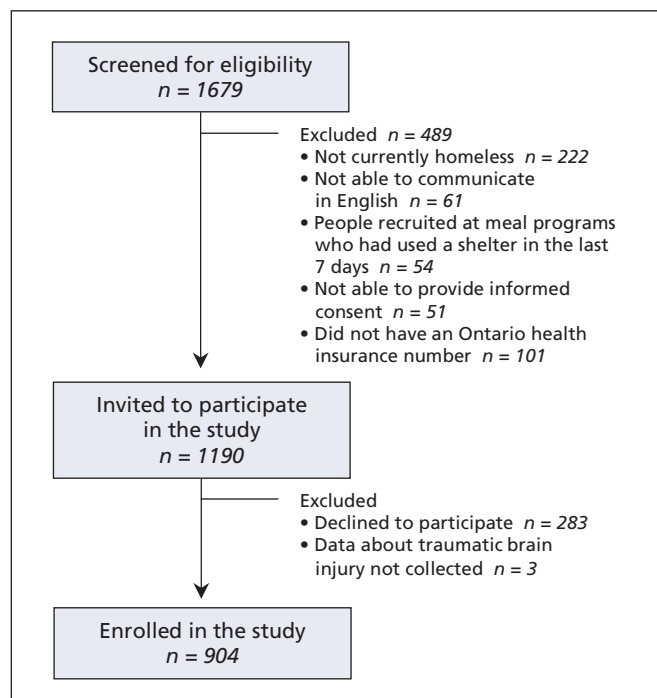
Screened for eligibility
$n = 1679$

Excluded $n = 489$
• Not currently homeless $n = 222$
• Not able to communicate in English $n = 61$
• People recruited at meal programs who had used a shelter in the last 7 days $n = 54$
• Not able to provide informed consent $n = 51$
• Did not have an Ontario health insurance number $n = 101$

Invited to participate in the study
$n = 1190$

Excluded
• Declined to participate $n = 283$
• Data about traumatic brain injury not collected $n = 3$

Enrolled in the study
$n = 904$